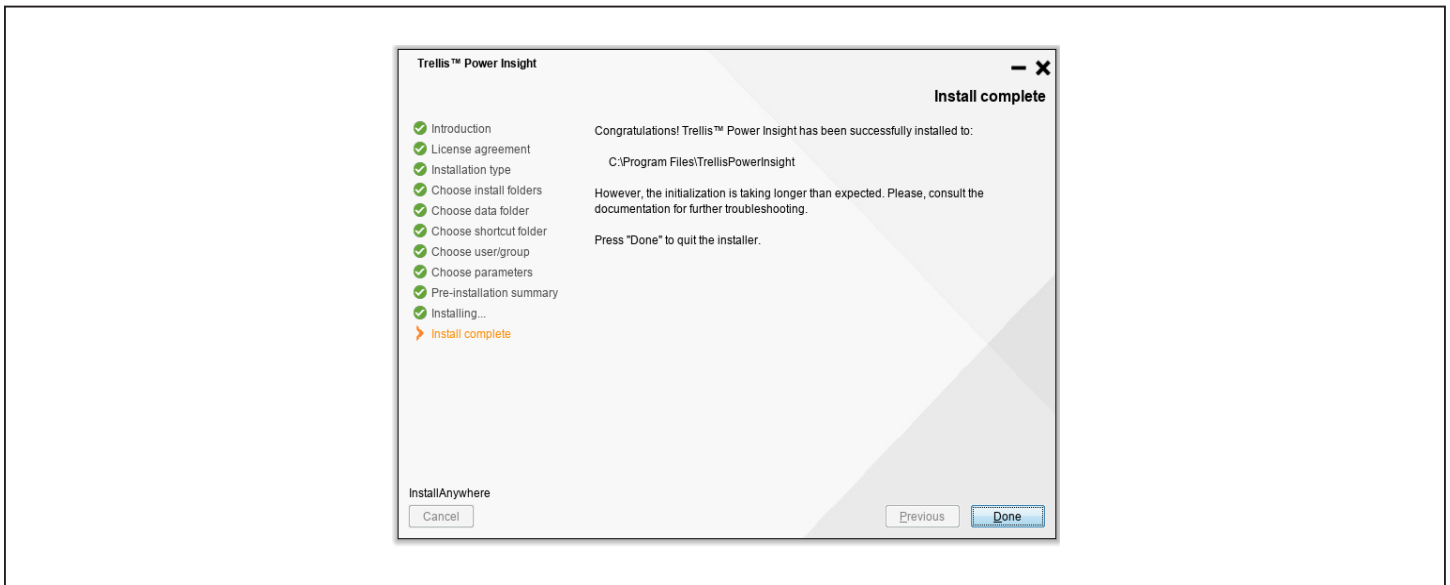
Trellis™ Power Insight

Install complete

Introduction
License agreement
Installation type
Choose install folders
Choose data folder
Choose shortcut folder
Choose user/group
Choose parameters
Pre-installation summary
Installing...
Install complete

Congratulations! Trellis™ Power Insight has been successfully installed to:

C:\Program Files\TrellisPowerInsight

However, the initialization is taking longer than expected. Please, consult the documentation for further troubleshooting.

Press "Done" to quit the installer.

InstallAnywhere

Cancel

Previous

Done